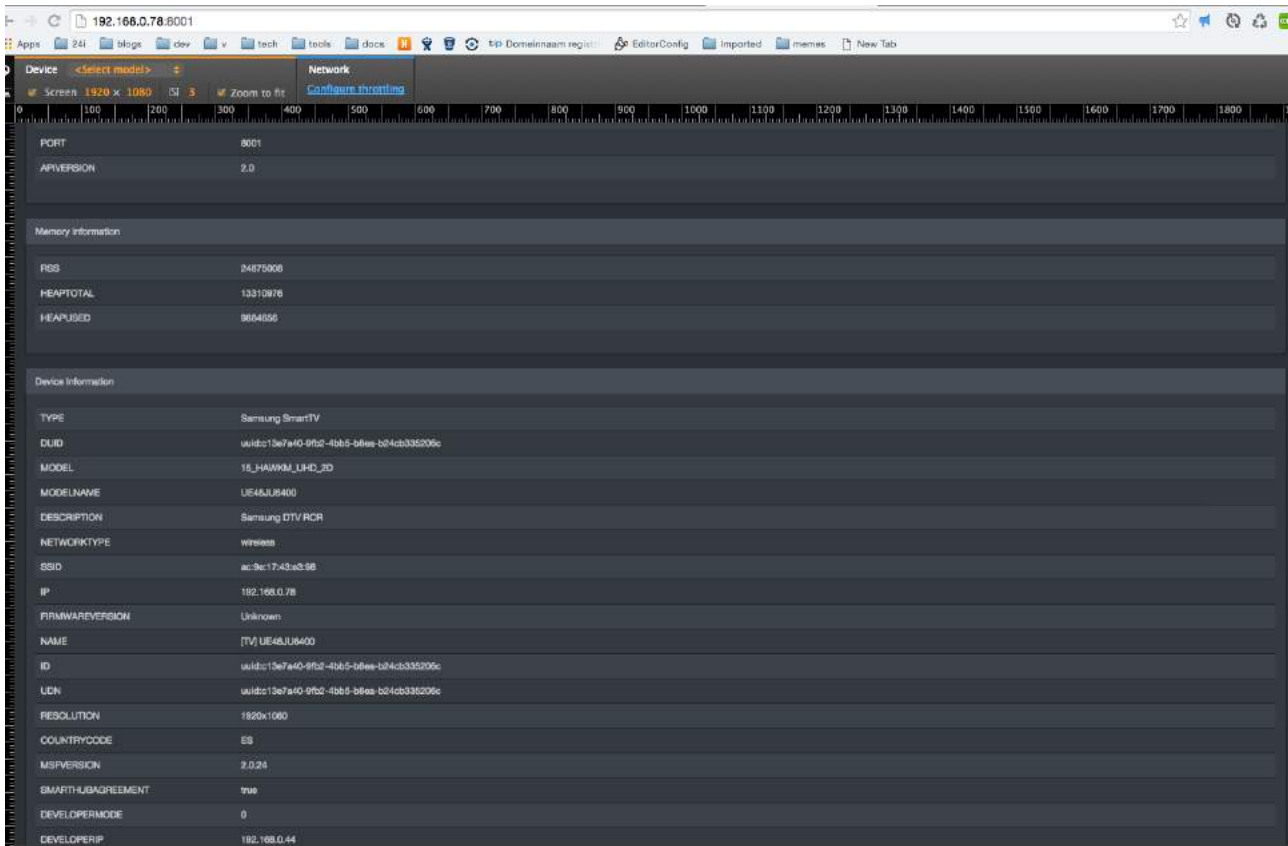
192.168.0.78:8001

Apps 24i blogs dev v tech tools docs Domeinnaam regist EditorConfig Imported memes New Tab

Device <Select model> Network
Screen 1920 × 1080 3 Zoom to fit Configure throttling

0 100 200 300 400 500 600 700 800 900 1000 1100 1200 1300 1400 1500 1600 1700 1800

| PORT | 8001 |
|---|---|
| APIVERSION | 2.0 |

Memory information

| RSS | 24875008 |
|---|---|
| HEAPTOTAL | 13310976 |
| HEAPUSED | 9664656 |

Device Information

| TYPE | Samsung SmartTV |
|---|---|
| DUID | uuid:c13e7a40-9fb2-4bb5-b8ea-b24cb335206c |
| MODEL | 15_HAWKM_UHD_2D |
| MODELNAME | UE48JU6400 |
| DESCRIPTION | Samsung DTV RCR |
| NETWORKTYPE | wireless |
| SSID | ac:9c:17:43:e3:98 |
| IP | 192.168.0.78 |
| FIRMWAREVERSION | Unknown |
| NAME | [TV] UE48JU6400 |
| ID | uuid:c13e7a40-9fb2-4bb5-b8ea-b24cb335206c |
| UDN | uuid:c13e7a40-9fb2-4bb5-b8ea-b24cb335206c |
| RESOLUTION | 1920x1080 |
| COUNTRYCODE | ES |
| MSFVERSION | 2.0.24 |
| SMARTHUBAGREEMENT | true |
| DEVELOPERMODE | 0 |
| DEVELOPERIP | 192.168.0.44 |